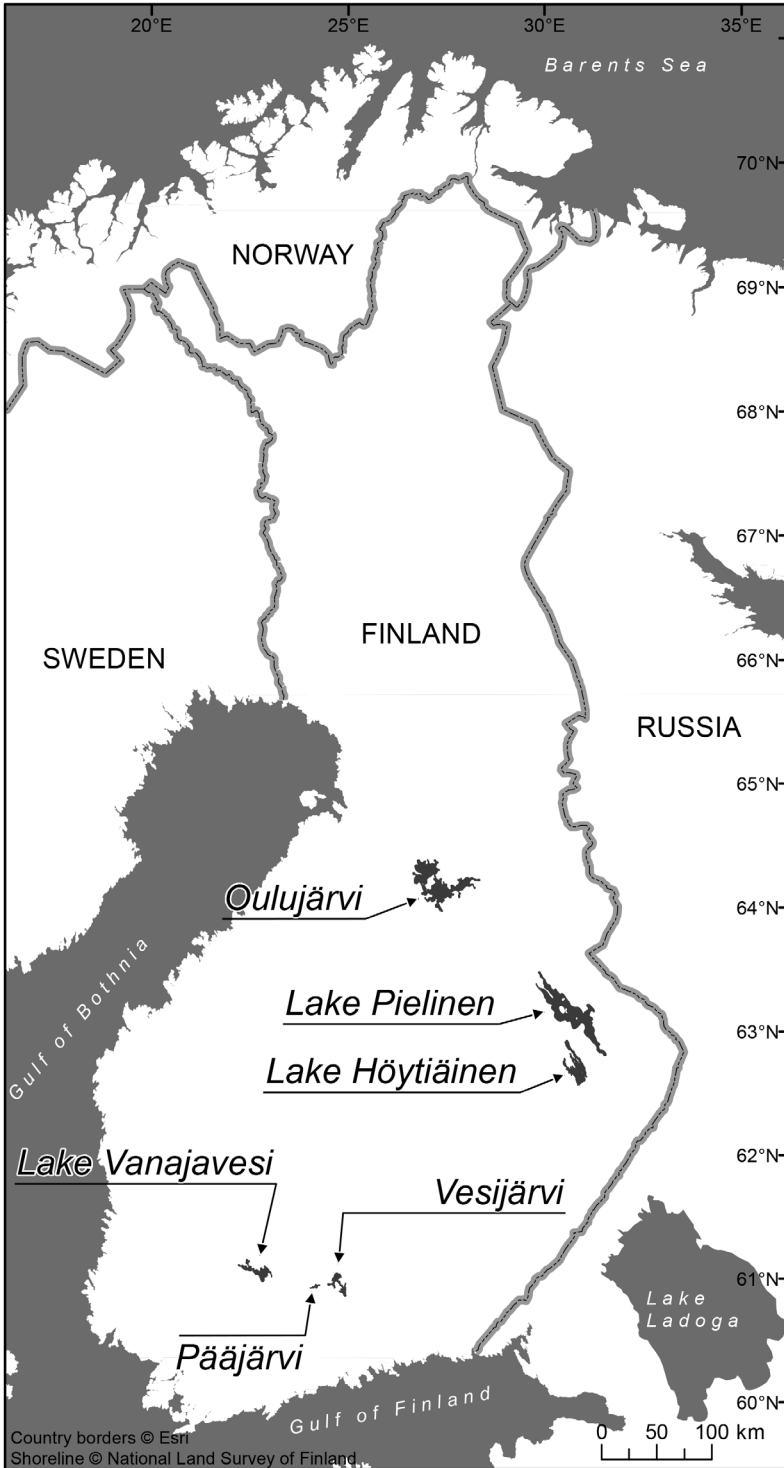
20°E
25°E
30°E
35°E
Barents Sea
70°N
69°N
68°N
67°N
66°N
65°N
64°N
63°N
62°N
61°N
60°N
NORWAY
SWEDEN
FINLAND
RUSSIA
Oulujärvi
Gulf of Bothnia
Lake Pielinen
Lake Höytiäinen
Lake Vanajavesi
Vesijärvi
Pääjärvi
Lake Ladoga
Gulf of Finland
0 50 100 km
Country borders © Esri
Shoreline © National Land Survey of Finland